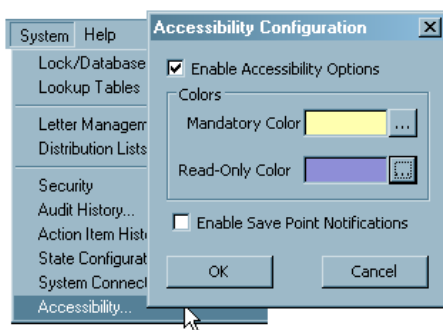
System Help
Lock/Database
Lookup Tables
Letter Managem
Distribution Lists
Security
Audit History...
Action Item Histo
State Configurat
System Connect
Accessibility...

Accessibility Configuration
☑ Enable Accessibility Options
Colors
Mandatory Color ...
Read-Only Color ...
☐ Enable Save Point Notifications
OK
Cancel